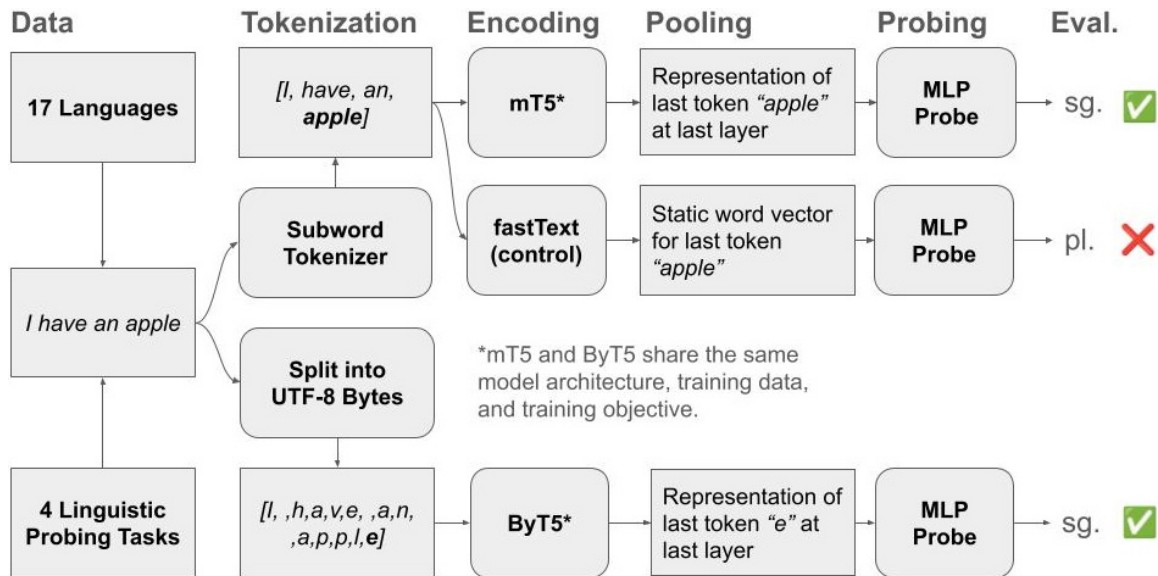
Data

Tokenization

Encoding

Pooling

Probing

Eval.

17 Languages

[I, have, an, **apple**]

mT5*

Representation of last token *"apple"* at last layer

MLP Probe

sg. ✅

Subword Tokenizer

fastText (control)

Static word vector for last token *"apple"*

MLP Probe

pl. ❌

*I have an apple*

Split into UTF-8 Bytes

*mT5 and ByT5 share the same model architecture, training data, and training objective.

4 Linguistic Probing Tasks

[I, ,h,a,v,e, ,a,n, ,a,p,p,l,**e**]

ByT5*

Representation of last token *"e"* at last layer

MLP Probe

sg. ✅